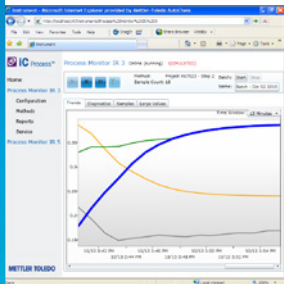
Instrument - Microsoft Internet Explorer provided by Mettler-Toledo AutoChem

File Edit View Favorites Tools Help

iC Process

Home

Process Monitor IR 1

Configuration

Methods

Reports

Service

Process Monitor IR 1

Process Monitor IR 1

Method

Sample Count: 68

Start

Batch

Trends

Diagnostics

Samples

Sample Values

Time Window

15 Minutes

METTLER TOLEDO